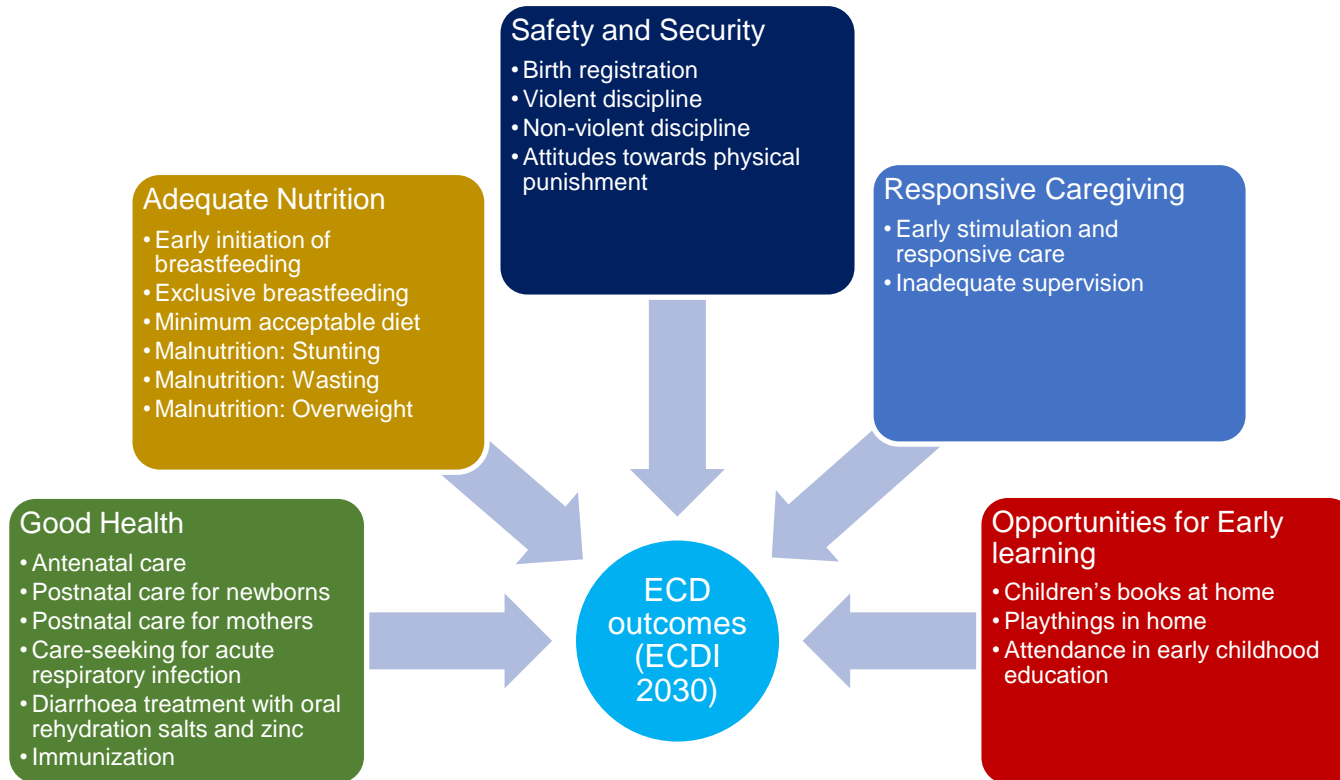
Safety and Security
• Birth registration
• Violent discipline
• Non-violent discipline
• Attitudes towards physical punishment

Adequate Nutrition
• Early initiation of breastfeeding
• Exclusive breastfeeding
• Minimum acceptable diet
• Malnutrition: Stunting
• Malnutrition: Wasting
• Malnutrition: Overweight

Responsive Caregiving
• Early stimulation and responsive care
• Inadequate supervision

Good Health
• Antenatal care
• Postnatal care for newborns
• Postnatal care for mothers
• Care-seeking for acute respiratory infection
• Diarrhoea treatment with oral rehydration salts and zinc
• Immunization

ECD outcomes (ECDI 2030)

Opportunities for Early learning
• Children's books at home
• Playthings in home
• Attendance in early childhood education